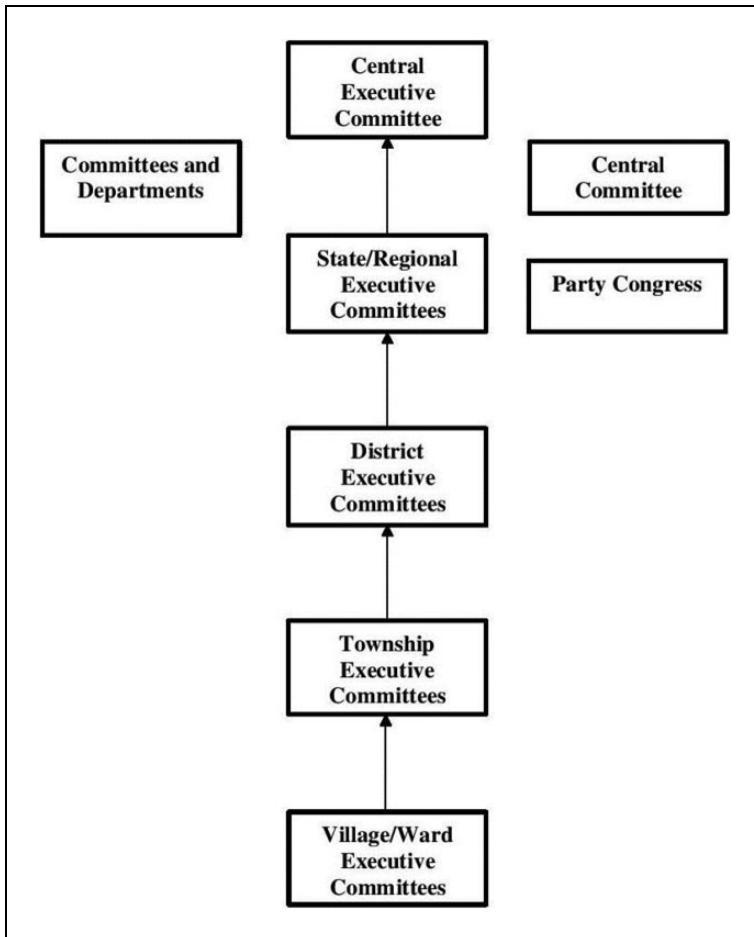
Central Executive Committee

Committees and Departments

Central Committee

State/Regional Executive Committees

Party Congress

District Executive Committees

Township Executive Committees

Village/Ward Executive Committees